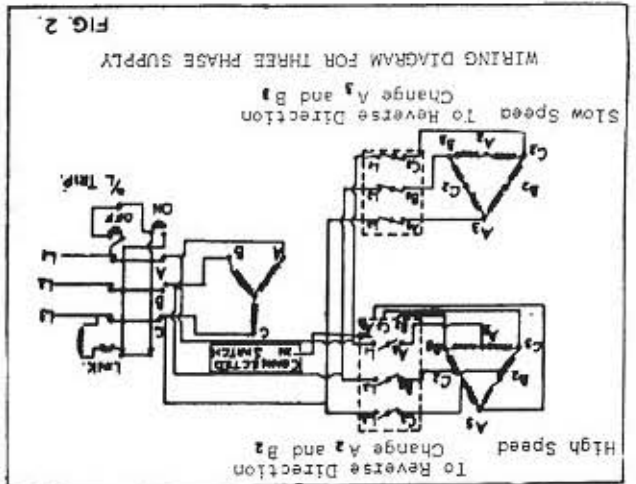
FIG. 2.

WIRING DIAGRAM FOR THREE PHASE SUPPLY

Slow Speed To Reverse Direction Change $A_1$ and $B_1$

High Speed To Reverse Direction Change $A_2$ and $B_2$

$A_1$

$B_1$

$C_1$

$A_2$

$B_2$

$C_2$

A

B

C

L1

L2

L3

LINK.

ON

OFF

O/L Trip.

CONNECTED IN SWITCH

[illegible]